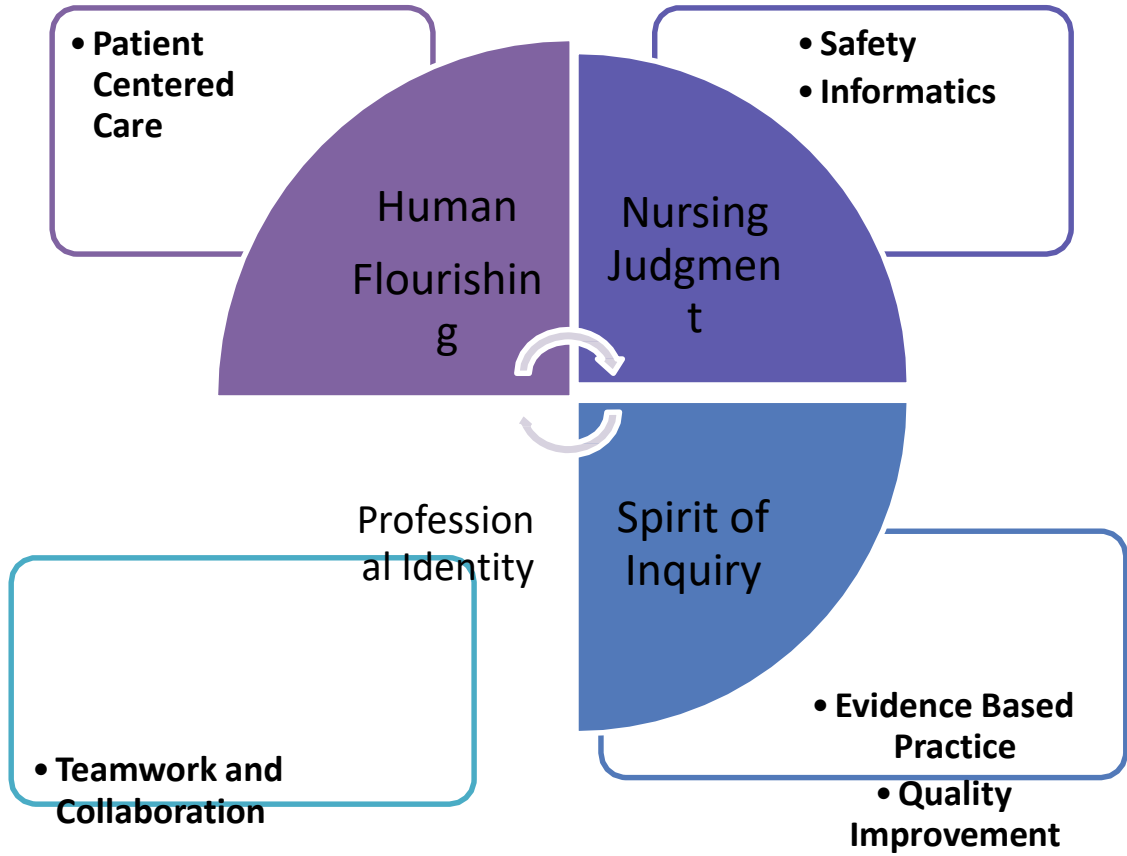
• Patient Centered Care

• Safety
• Informatics

Human Flourishin g

Nursing Judgmen t

Spirit of Inquiry

Profession al Identity

• Teamwork and Collaboration

• Evidence Based Practice
• Quality Improvement